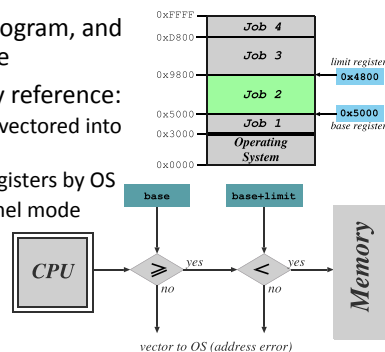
ogram, and
e
y reference:
vectored into

gisters by OS
nel mode

0xFFFF
Job 4
0xD800
Job 3
0x9800
Job 2
0x5000
Job 1
0x3000
Operating System
0x0000

limit register
0x4800
0x5000
base register

base
base+limit
CPU
$\geqslant$
yes
no
<
yes
no
Memory
vector to OS (address error)